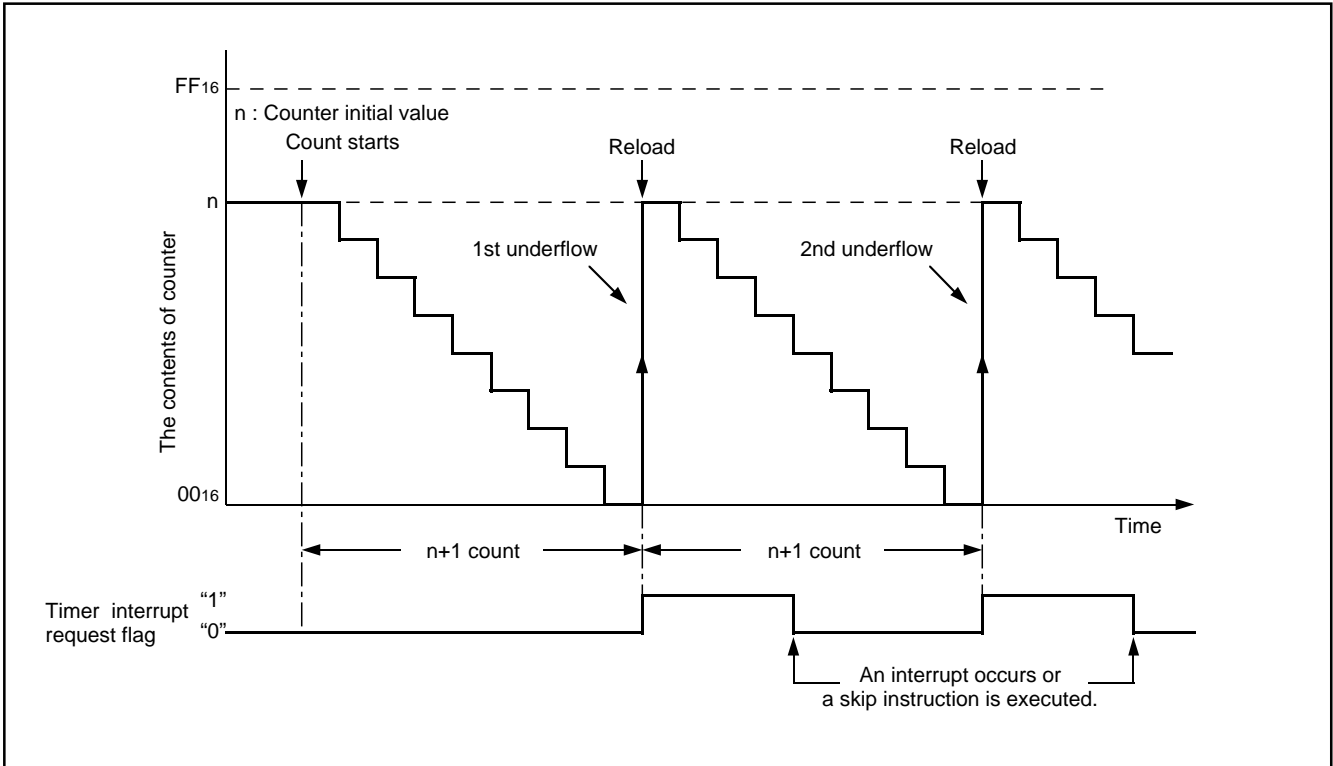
$FF_{16}$

n : Counter initial value

Count starts

Reload

Reload

n

1st underflow

2nd underflow

The contents of counter

$00_{16}$

Time

n+1 count

n+1 count

Timer interrupt request flag

"1"

"0"

An interrupt occurs or a skip instruction is executed.